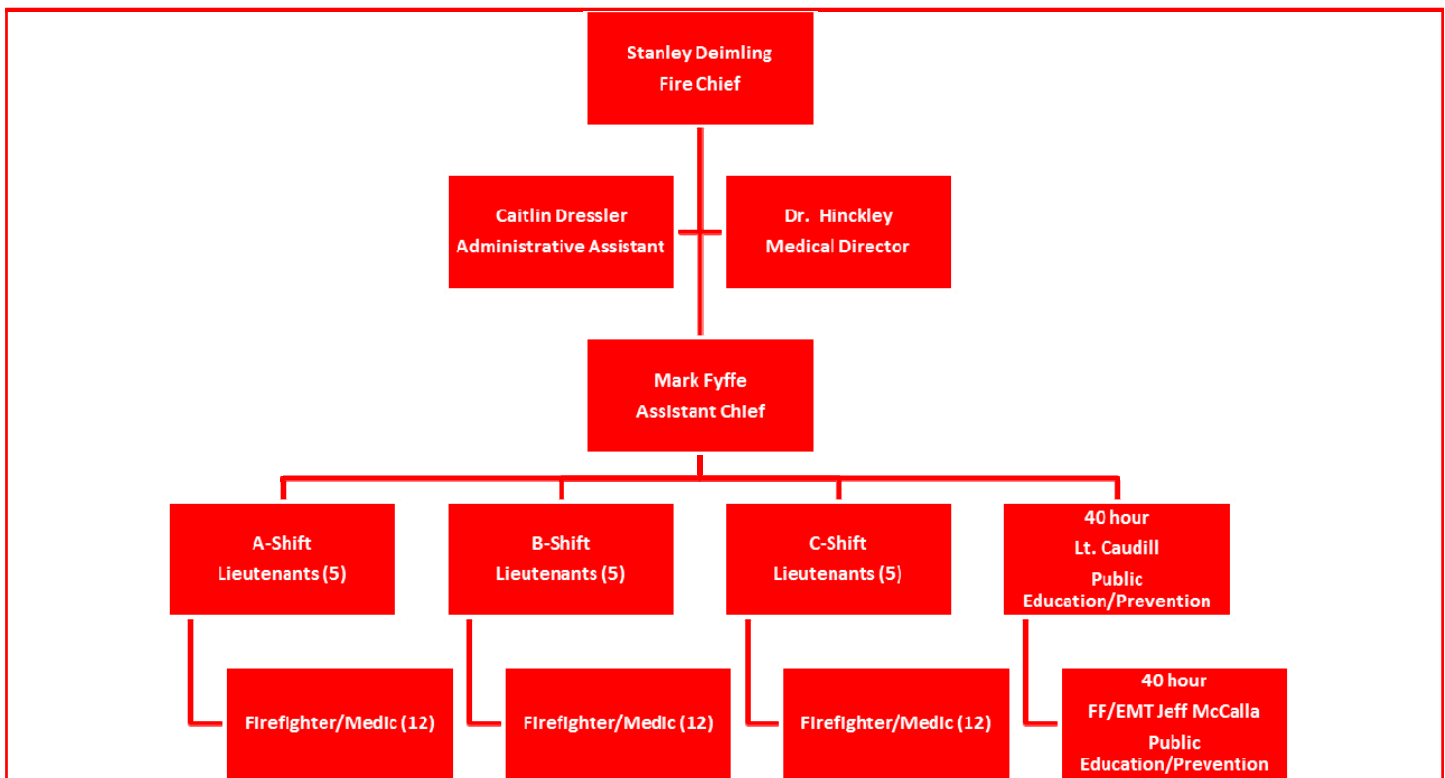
Stanley Deimling
Fire Chief

Caitlin Dressler
Administrative Assistant

Dr. Hinckley
Medical Director

Mark Fyffe
Assistant Chief

A-Shift
Lieutenants (5)

B-Shift
Lieutenants (5)

C-Shift
Lieutenants (5)

40 hour
Lt. Caudill
Public
Education/Prevention

Firefighter/Medic (12)

Firefighter/Medic (12)

Firefighter/Medic (12)

40 hour
FF/EMT Jeff McCalla
Public
Education/Prevention